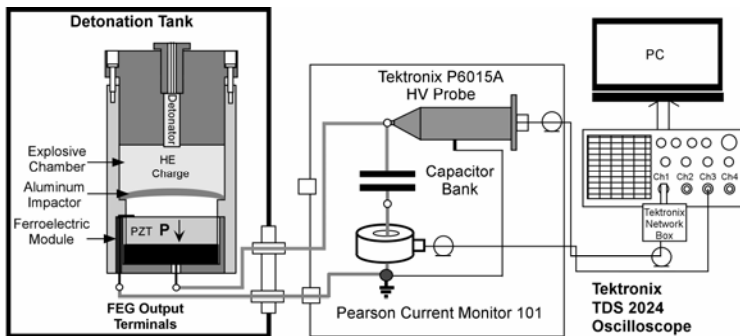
Detonation Tank

Detonator

Explosive Chamber

HE Charge

Aluminum Impactor

Ferroelectric Module

PZT P

FEG Output Terminals

Tektronix P6015A HV Probe

Capacitor Bank

Pearson Current Monitor 101

PC

Ch1 Ch2 Ch3 Ch4

Tektronix Network Box

Tektronix TDS 2024 Oscilloscope